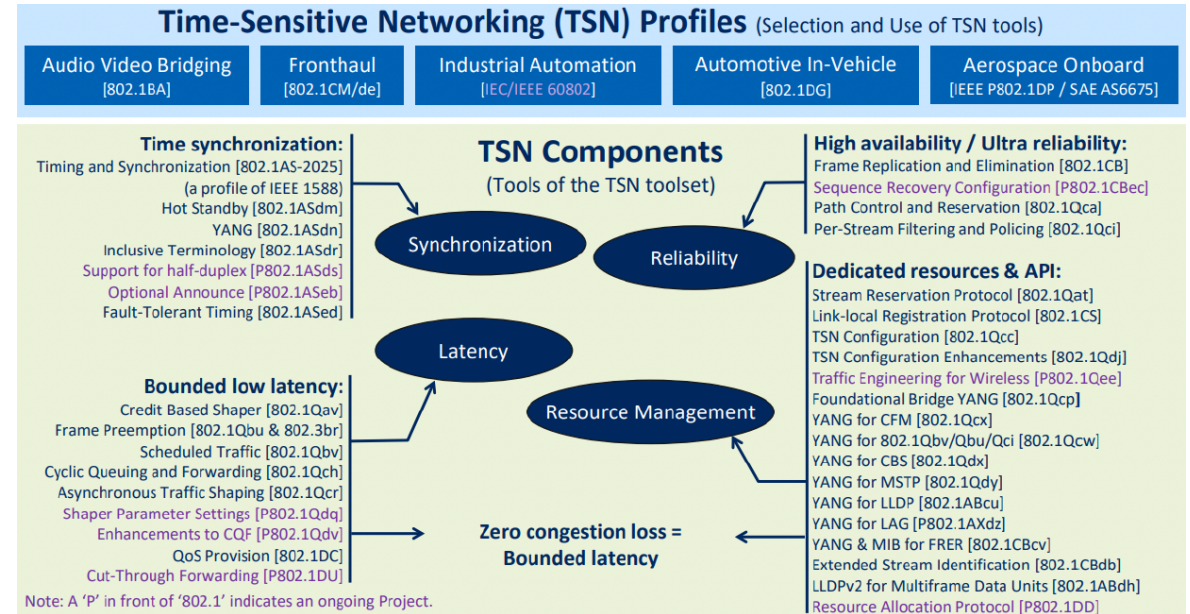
Time-Sensitive Networking (TSN) Profiles (Selection and Use of TSN tools)

Audio Video Bridging [802.1BA]

Fronthaul [802.1CM/de]

Industrial Automation [IEC/IEEE 60802]

Automotive In-Vehicle [802.1DG]

Aerospace Onboard [IEEE P802.1DP / SAE AS6675]

Time synchronization:
Timing and Synchronization [802.1AS-2025] (a profile of IEEE 1588)
Hot Standby [802.1ASdm]
YANG [802.1ASdn]
Inclusive Terminology [802.1ASdr]
Support for half-duplex [P802.1ASds]
Optional Announce [P802.1ASeb]
Fault-Tolerant Timing [802.1ASed]

TSN Components
(Tools of the TSN toolset)

Synchronization

Reliability

High availability / Ultra reliability:
Frame Replication and Elimination [802.1CB]
Sequence Recovery Configuration [P802.1CBec]
Path Control and Reservation [802.1Qca]
Per-Stream Filtering and Policing [802.1Qci]

Latency

Dedicated resources & API:
Stream Reservation Protocol [802.1Qat]
Link-local Registration Protocol [802.1CS]
TSN Configuration [802.1Qcc]
TSN Configuration Enhancements [802.1Qdj]
Traffic Engineering for Wireless [P802.1Qee]
Foundational Bridge YANG [802.1Qcp]
YANG for CFM [802.1Qcx]
YANG for 802.1Qbv/Qbu/Qci [802.1Qcw]
YANG for CBS [802.1Qdx]
YANG for MSTP [802.1Qdy]
YANG for LLDP [802.1ABcu]
YANG for LAG [P802.1AXdz]
YANG & MIB for FRER [802.1CBcv]
Extended Stream Identification [802.1CBdb]
LLDPv2 for Multiframe Data Units [802.1ABdh]
Resource Allocation Protocol [P802.1DD]

Bounded low latency:
Credit Based Shaper [802.1Qav]
Frame Preemption [802.1Qbu & 802.3br]
Scheduled Traffic [802.1Qbv]
Cyclic Queuing and Forwarding [802.1Qch]
Asynchronous Traffic Shaping [802.1Qcr]
Shaper Parameter Settings [P802.1Qdq]
Enhancements to CQF [P802.1Qdv]
QoS Provision [802.1DC]
Cut-Through Forwarding [P802.1DU]

Resource Management

Zero congestion loss = Bounded latency

Note: A 'P' in front of '802.1' indicates an ongoing Project.